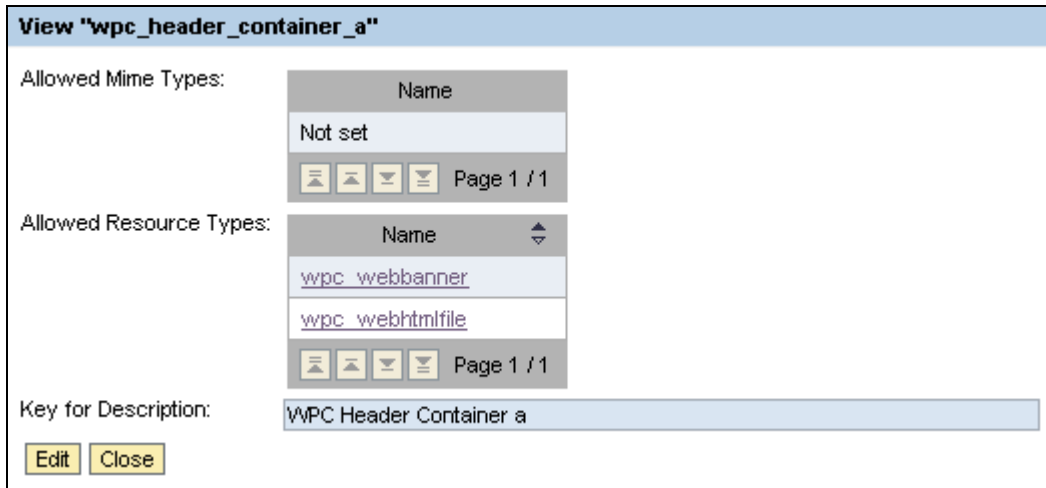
View "wpc_header_container_a"

Allowed Mime Types:

| Name |
|---|
| Not set |
| Page 1 / 1 |

Allowed Resource Types:

| Name |
|---|
| wpc_webbanner |
| wpc_webhtmlfile |
| Page 1 / 1 |

Key for Description: WPC Header Container a

Edit Close